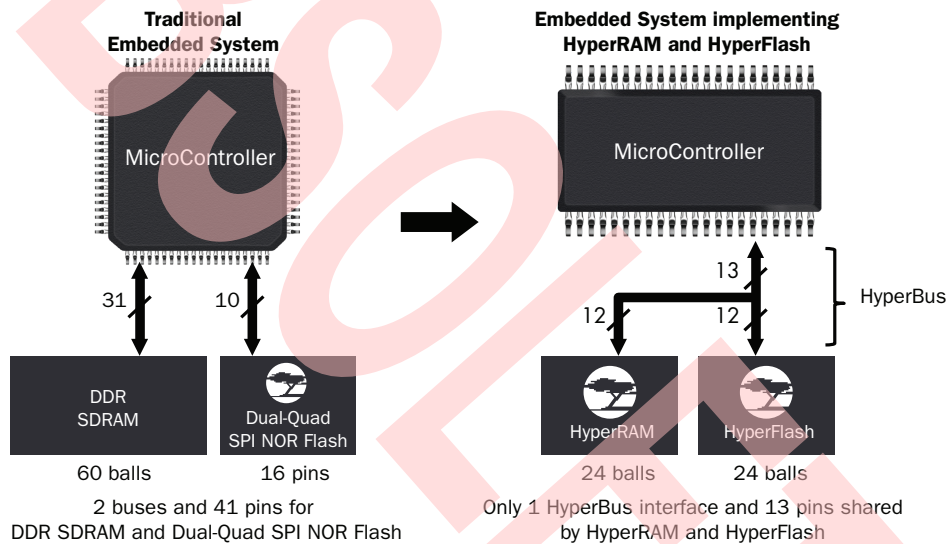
Traditional Embedded System

MicroController

31

10

DDR SDRAM

Dual-Quad SPI NOR Flash

60 balls

16 pins

2 buses and 41 pins for DDR SDRAM and Dual-Quad SPI NOR Flash

Embedded System implementing HyperRAM and HyperFlash

MicroController

13

12

12

HyperBus

HyperRAM

HyperFlash

24 balls

24 balls

Only 1 HyperBus interface and 13 pins shared by HyperRAM and HyperFlash